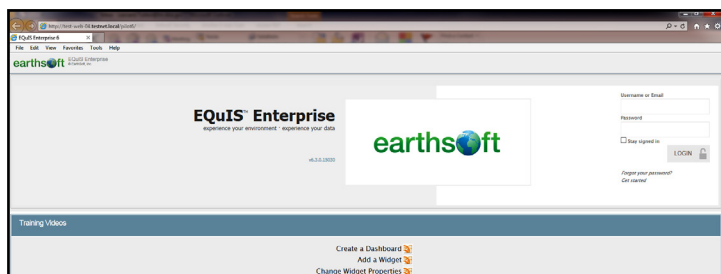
http://test-web-16.testnet.local/qaeb6/
EQuIS Enterprise 6
File Edit View Favorites Tools Help
earthsoft EQuIS Enterprise
EQuIS™ Enterprise
experience your environment · experience your data
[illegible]
earthsoft
Username or Email
Password
Stay signed in
LOGIN
Forgot your password?
Get started
Training Videos
Create a Dashboard
Add a Widget
Change Widget Properties